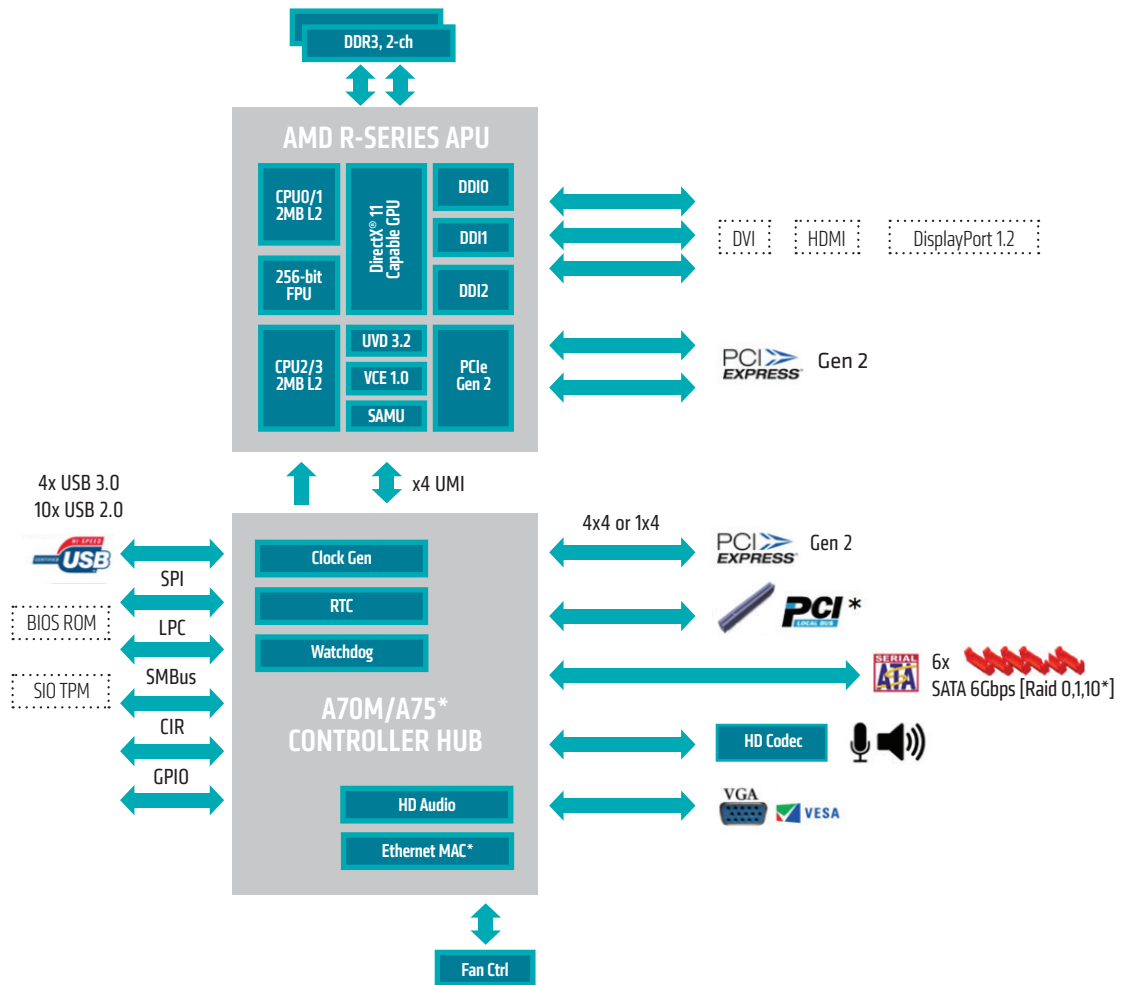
DDR3, 2-ch

AMD R-SERIES APU

CPU0/1
2MB L2

DirectX® 11
Capable GPU

DDI0

DDI1

DDI2

256-bit
FPU

CPU2/3
2MB L2

UVD 3.2

VCE 1.0

SAMU

PCIe
Gen 2

DVI HDMI DisplayPort 1.2

PCI EXPRESS Gen 2

x4 UMI

4x USB 3.0
10x USB 2.0

HI SPEED CERTIFIED USB

SPI

BIOS ROM

LPC

SMBus

SIO TPM

CIR

GPIO

Clock Gen

RTC

Watchdog

A70M/A75*
CONTROLLER HUB

HD Audio

Ethernet MAC*

Fan Ctrl

4x4 or 1x4

PCI EXPRESS Gen 2

PCI LOCAL BUS *

SERIAL ATA

6x
SATA 6Gbps [Raid 0,1,10*]

HD Codec

VGA

VESA